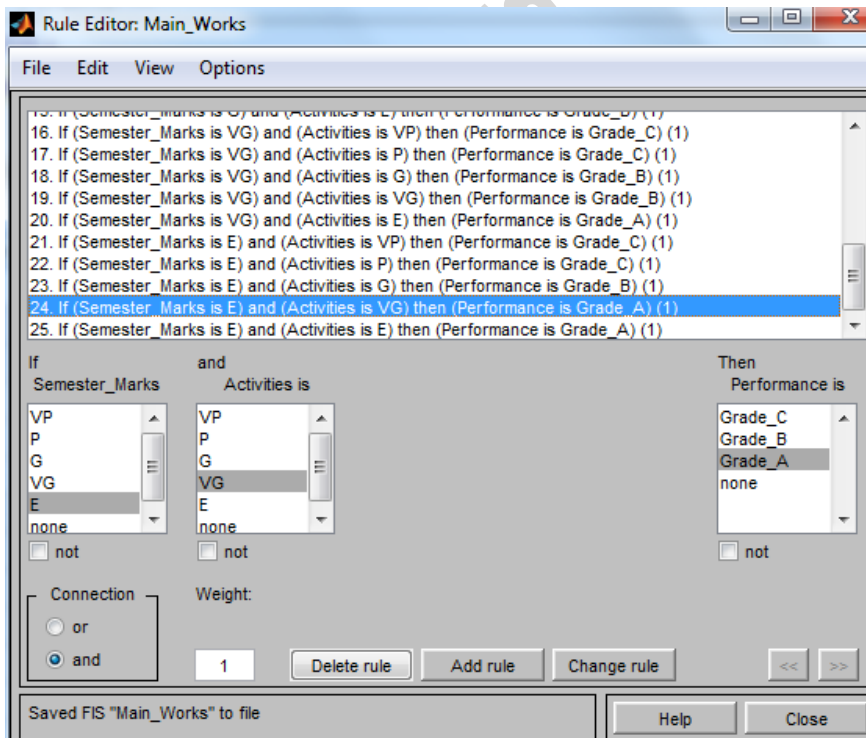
Rule Editor: Main_Works

File Edit View Options

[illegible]
16. If (Semester_Marks is VG) and (Activities is VP) then (Performance is Grade_C) (1)
17. If (Semester_Marks is VG) and (Activities is P) then (Performance is Grade_C) (1)
18. If (Semester_Marks is VG) and (Activities is G) then (Performance is Grade_B) (1)
19. If (Semester_Marks is VG) and (Activities is VG) then (Performance is Grade_B) (1)
20. If (Semester_Marks is VG) and (Activities is E) then (Performance is Grade_A) (1)
21. If (Semester_Marks is E) and (Activities is VP) then (Performance is Grade_C) (1)
22. If (Semester_Marks is E) and (Activities is P) then (Performance is Grade_C) (1)
23. If (Semester_Marks is E) and (Activities is G) then (Performance is Grade_B) (1)
24. If (Semester_Marks is E) and (Activities is VG) then (Performance is Grade_A) (1)
25. If (Semester_Marks is E) and (Activities is E) then (Performance is Grade_A) (1)

If
Semester_Marks
VP
P
G
VG
E
none
not

and
Activities is
VP
P
G
VG
E
none
not

Then
Performance is
Grade_C
Grade_B
Grade_A
none
not

Connection
or
and

Weight:
1

Delete rule
Add rule
Change rule
<<
>>

Saved FIS "Main_Works" to file

Help
Close